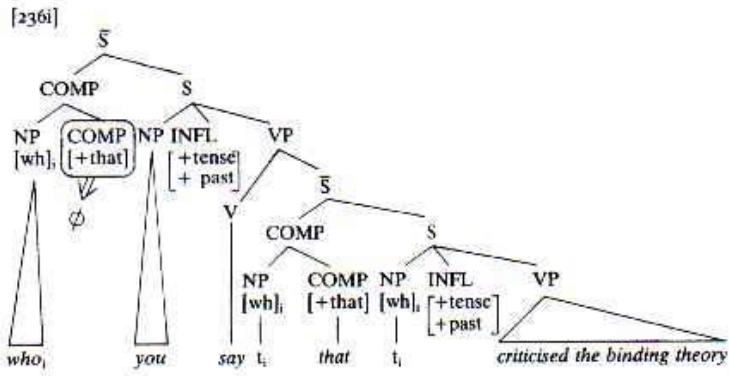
[236i]

$\bar{S}$

COMP

S

NP $[wh]_i$

COMP [+that]

$\emptyset$

NP

INFL $\begin{bmatrix}+\text{tense}\\+\text{past}\end{bmatrix}$

VP

V

$\bar{S}$

COMP

S

NP $[wh]_i$

COMP [+that]

NP $[wh]_i$

INFL $\begin{bmatrix}+\text{tense}\\+\text{past}\end{bmatrix}$

VP

$who_i$ you say $t_i$ that $t_i$ criticised the binding theory